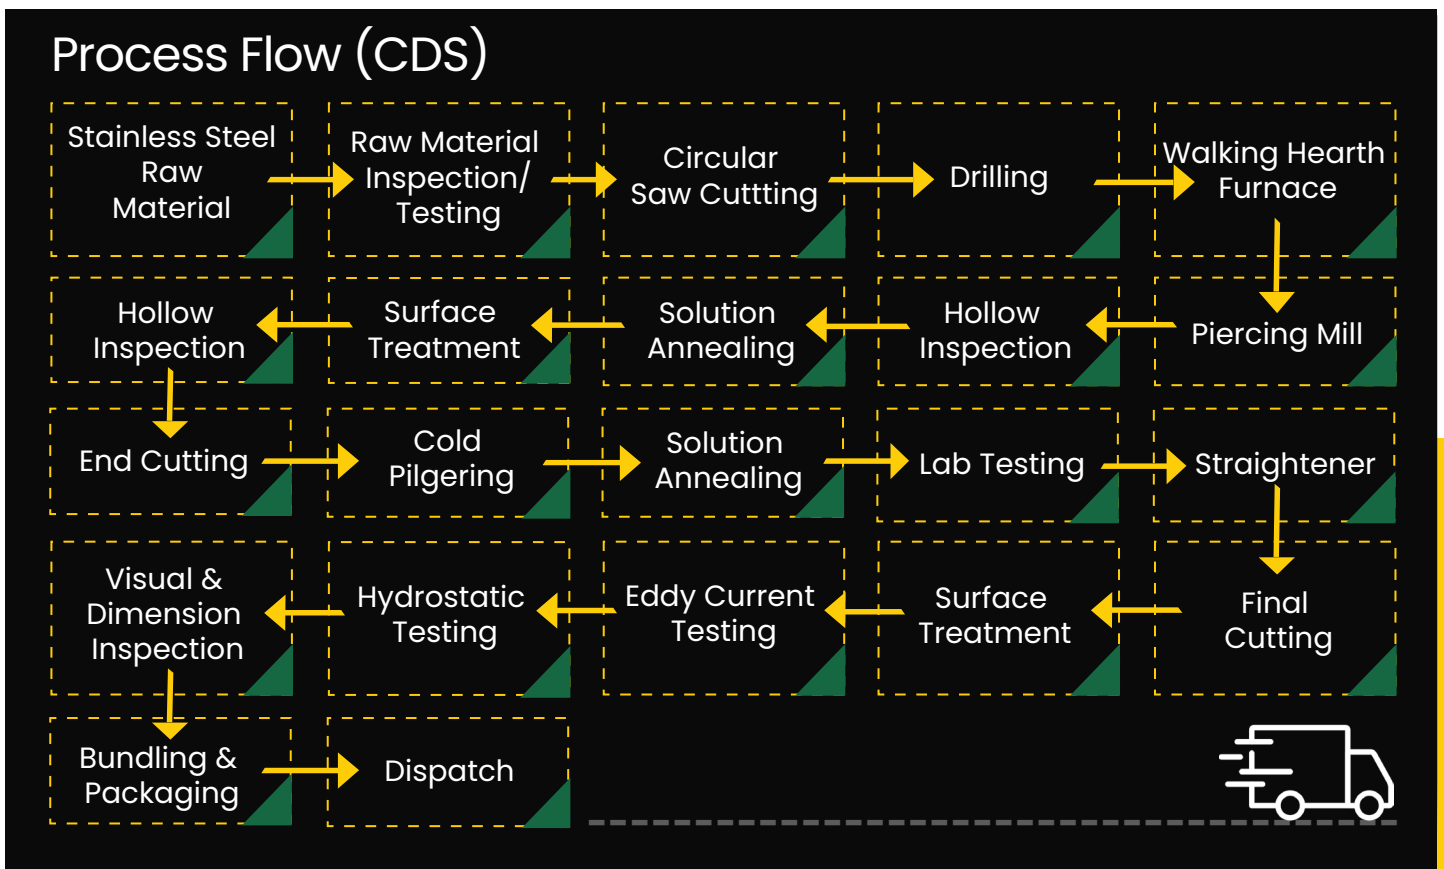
Process Flow (CDS)

Stainless Steel Raw Material

Raw Material Inspection/ Testing

Circular Saw Cuttting

Drilling

Walking Hearth Furnace

Hollow Inspection

Surface Treatment

Solution Annealing

Hollow Inspection

Piercing Mill

End Cutting

Cold Pilgering

Solution Annealing

Lab Testing

Straightener

Visual & Dimension Inspection

Hydrostatic Testing

Eddy Current Testing

Surface Treatment

Final Cutting

Bundling & Packaging

Dispatch